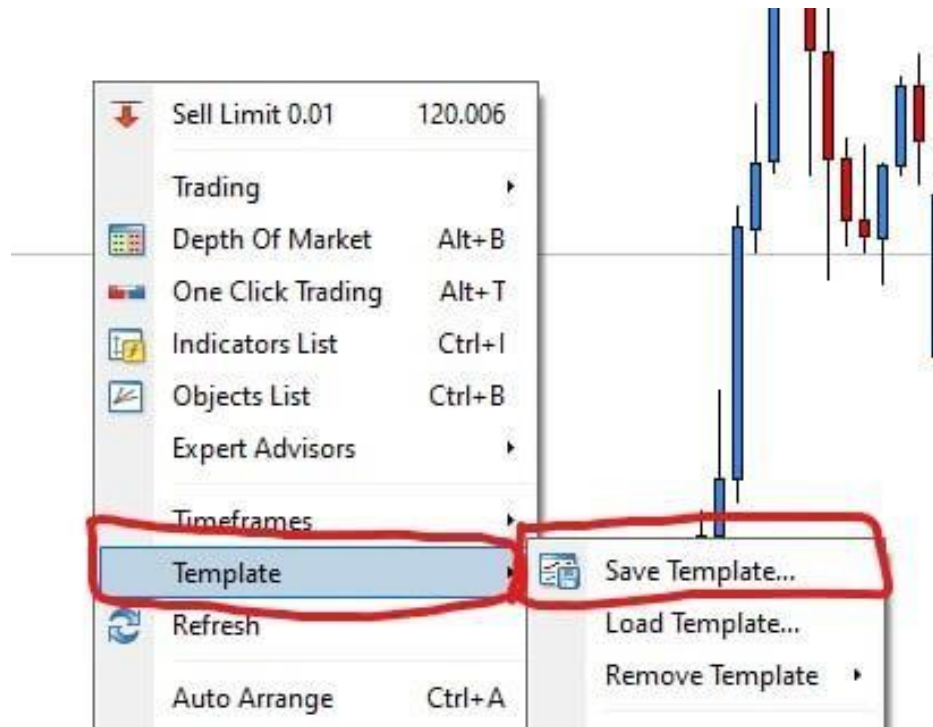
Sell Limit 0.01 120.006

Trading

Depth Of Market Alt+B

One Click Trading Alt+T

Indicators List Ctrl+I

Objects List Ctrl+B

Expert Advisors

Timeframes

Template

Refresh

Auto Arrange Ctrl+A

Save Template...

Load Template...

Remove Template